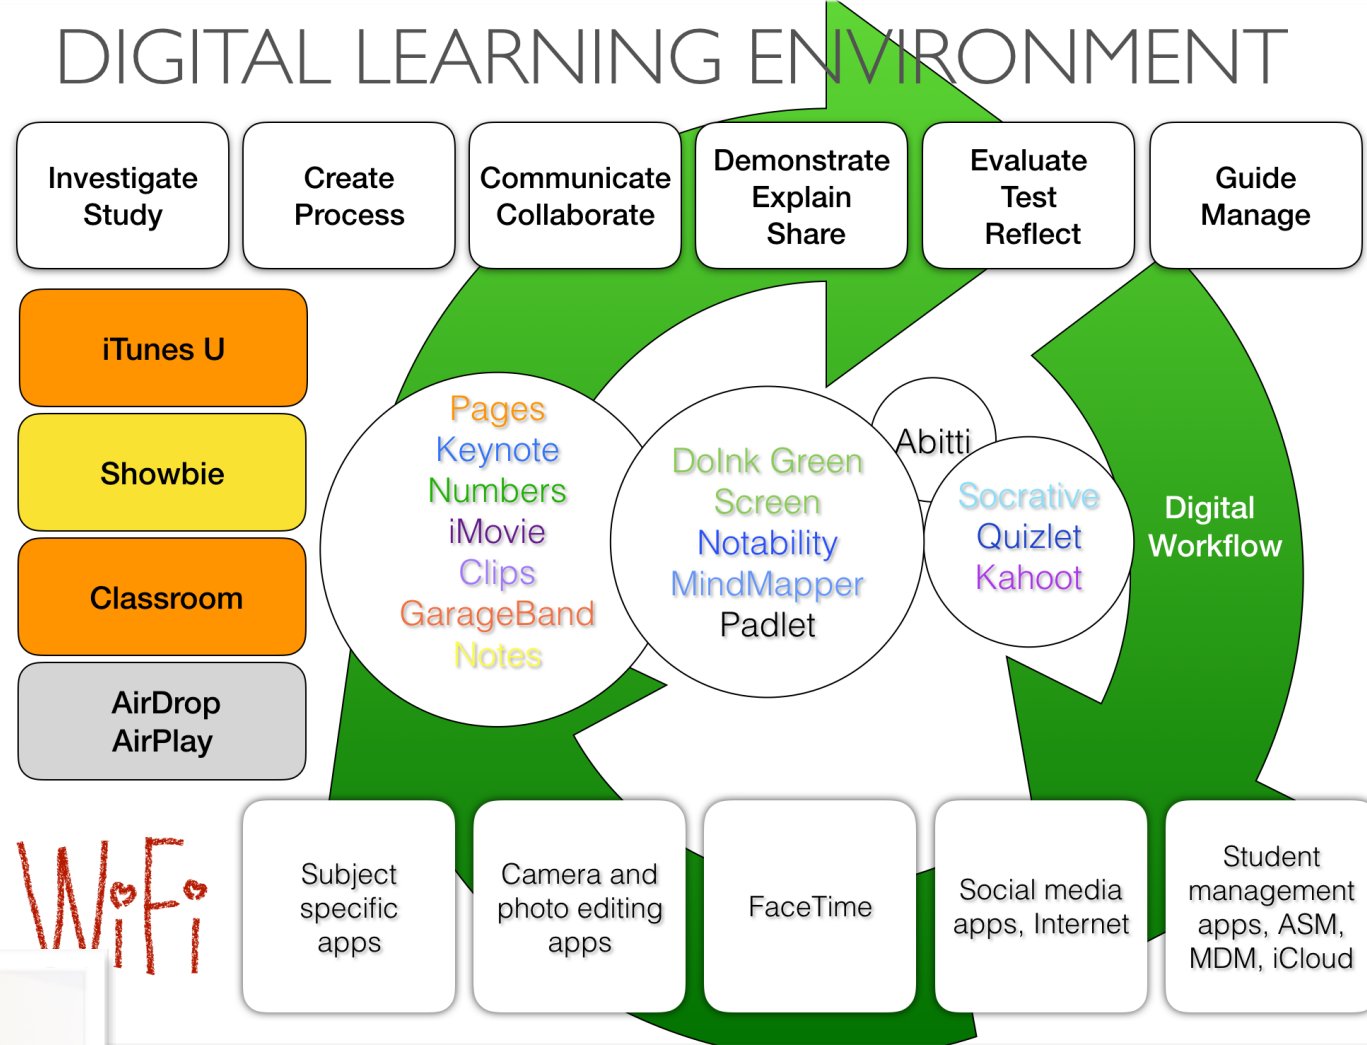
DIGITAL LEARNING ENVIRONMENT

Investigate Study

Create Process

Communicate Collaborate

Demonstrate Explain Share

Evaluate Test Reflect

Guide Manage

iTunes U

Showbie

Classroom

AirDrop AirPlay

Pages
Keynote
Numbers
iMovie
Clips
GarageBand
Notes

DoInk Green Screen
Notability
MindMapper
Padlet

Abitti

Socrative
Quizlet
Kahoot

Digital Workflow

WiFi

Subject specific apps

Camera and photo editing apps

FaceTime

Social media apps, Internet

Student management apps, ASM, MDM, iCloud